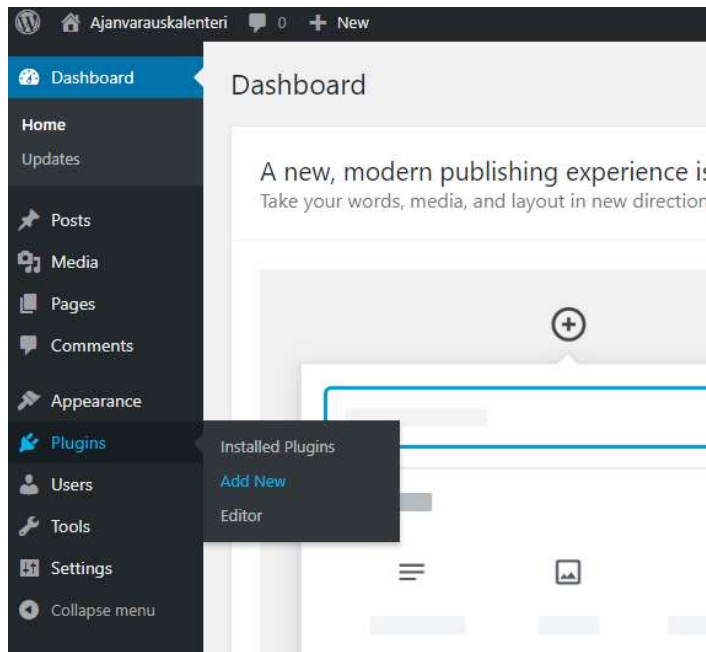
Ajanvarauskalenteri 0 New

Dashboard
Home
Updates
Posts
Media
Pages
Comments
Appearance
Plugins
Users
Tools
Settings
Collapse menu

Installed Plugins
Add New
Editor

Dashboard

A new, modern publishing experience is
Take your words, media, and layout in new direction